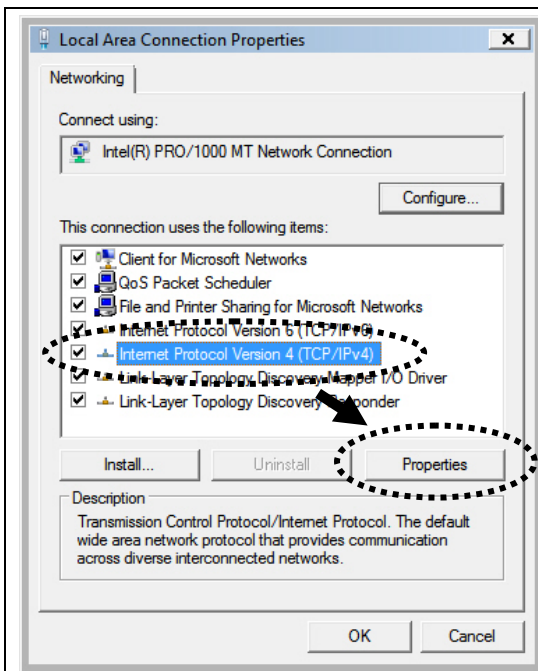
Local Area Connection Properties

Networking

Connect using:

Intel(R) PRO/1000 MT Network Connection

Configure...

This connection uses the following items:

Client for Microsoft Networks
QoS Packet Scheduler
File and Printer Sharing for Microsoft Networks
Internet Protocol Version 6 (TCP/IPv6)
Internet Protocol Version 4 (TCP/IPv4)
Link-Layer Topology Discovery Mapper I/O Driver
Link-Layer Topology Discovery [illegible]sponder

Install... Uninstall Properties

Description
Transmission Control Protocol/Internet Protocol. The default wide area network protocol that provides communication across diverse interconnected networks.

OK Cancel